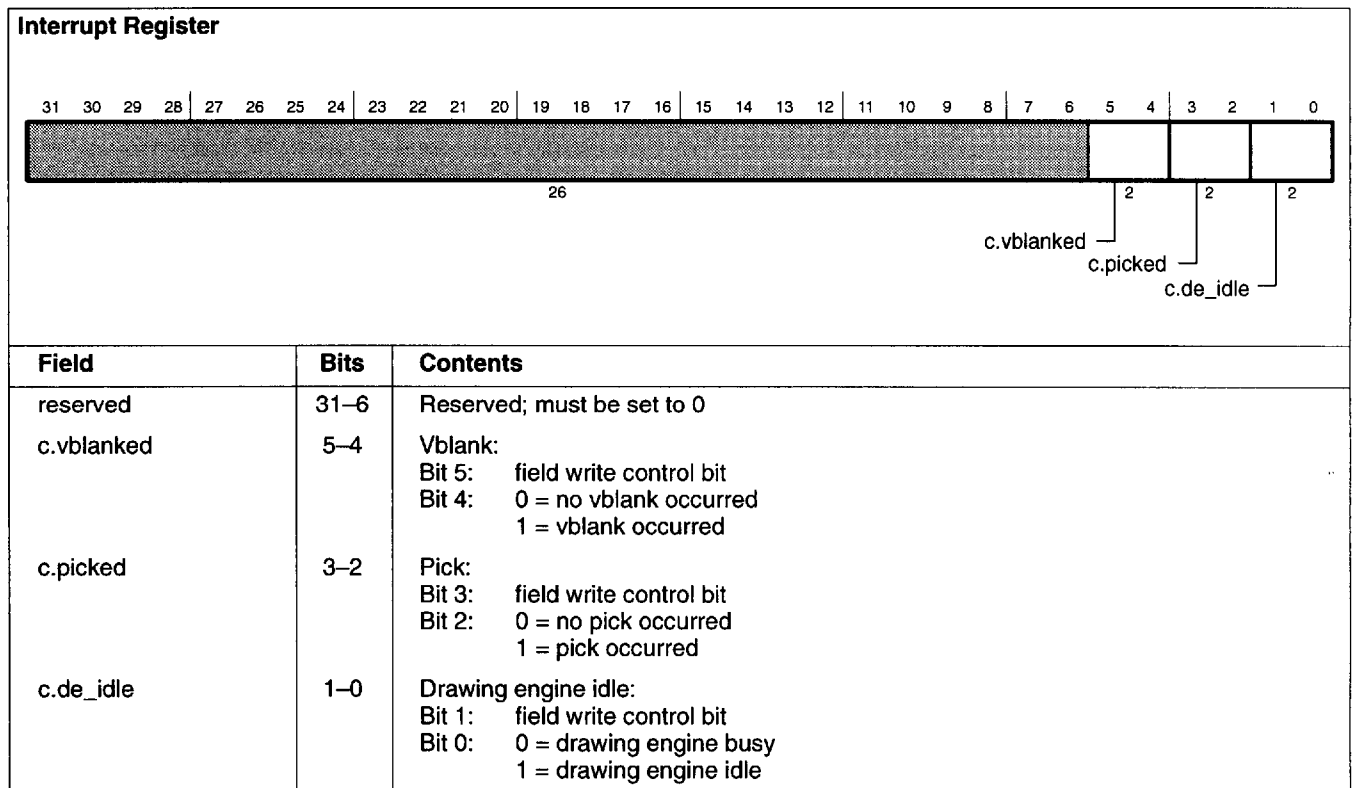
Interrupt Register

31 30 29 28 27 26 25 24 23 22 21 20 19 18 17 16 15 14 13 12 11 10 9 8 7 6 5 4 3 2 1 0

26

2 2 2

c.vblanked
c.picked
c.de_idle

| Field | Bits | Contents |
|---|---|---|
| reserved | 31–6 | Reserved; must be set to 0 |
| c.vblanked | 5–4 | Vblank:<br>Bit 5: field write control bit<br>Bit 4: 0 = no vblank occurred<br>1 = vblank occurred |
| c.picked | 3–2 | Pick:<br>Bit 3: field write control bit<br>Bit 2: 0 = no pick occurred<br>1 = pick occurred |
| c.de_idle | 1–0 | Drawing engine idle:<br>Bit 1: field write control bit<br>Bit 0: 0 = drawing engine busy<br>1 = drawing engine idle |